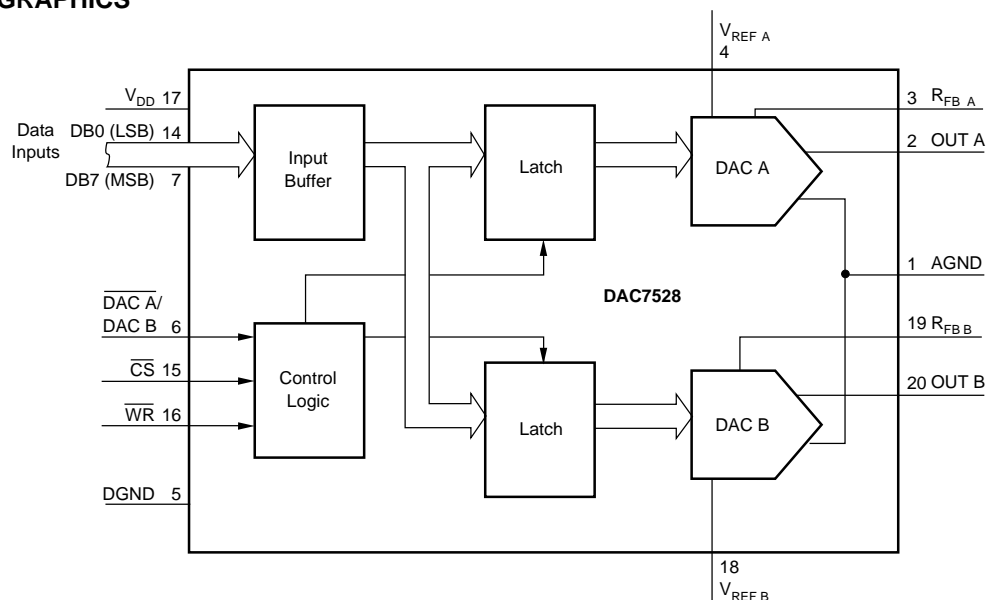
GRAPHICS

$V_{REF\ A}$
4

$V_{DD}$ 17
Data Inputs
DB0 (LSB) 14
DB7 (MSB) 7

Input Buffer

Latch

DAC A

3 $R_{FB\ A}$
2 OUT A

1 AGND

DAC7528

$\overline{DAC\ A}$/ DAC B 6
$\overline{CS}$ 15
$\overline{WR}$ 16

Control Logic

Latch

DAC B

19 $R_{FB\ B}$
20 OUT B

DGND 5

18
$V_{REF\ B}$